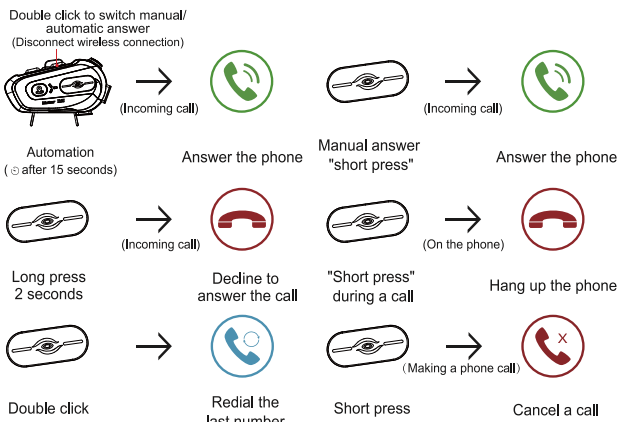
Double click to switch manual/ automatic answer
(Disconnect wireless connection)

(Incoming call)

Automation
( after 15 seconds)

Answer the phone

(Incoming call)

Manual answer
"short press"

Answer the phone

(Incoming call)

Long press
2 seconds

Decline to answer the call

(On the phone)

"Short press"
during a call

Hang up the phone

Double click

Redial the last number

(Making a phone call)

Short press

Cancel a call